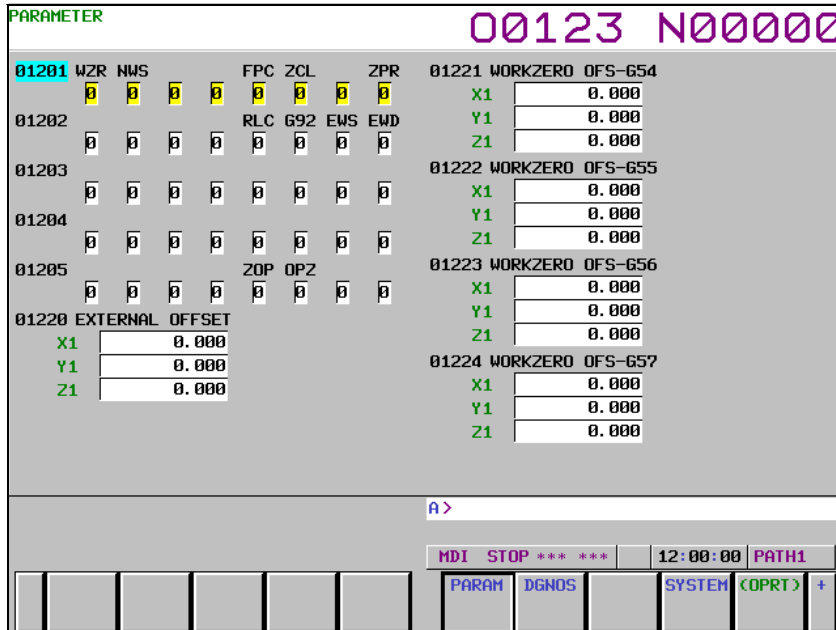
PARAMETER

O0123 N00000

01201 WZR NWS FPC ZCL ZPR
0 0 0 0 0 0 0 0

01202 RLC G92 EWS EWD
0 0 0 0 0 0 0 0

01203
0 0 0 0 0 0 0 0

01204
0 0 0 0 0 0 0 0

01205 ZOP OPZ
0 0 0 0 0 0 0 0

01220 EXTERNAL OFFSET
X1 0.000
Y1 0.000
Z1 0.000

01221 WORKZERO OFS-G54
X1 0.000
Y1 0.000
Z1 0.000

01222 WORKZERO OFS-G55
X1 0.000
Y1 0.000
Z1 0.000

01223 WORKZERO OFS-G56
X1 0.000
Y1 0.000
Z1 0.000

01224 WORKZERO OFS-G57
X1 0.000
Y1 0.000
Z1 0.000

A>

MDI STOP *** *** 12:00:00 PATH1

PARAM DGNOS SYSTEM (OPRT) +